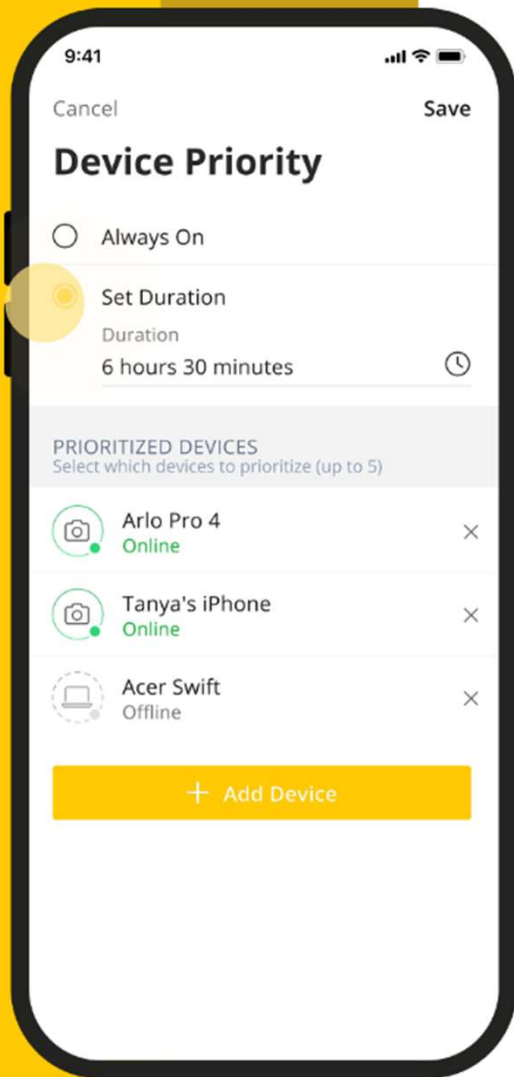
9:41

Cancel

Save

Device Priority

Always On

Set Duration

Duration

6 hours 30 minutes

PRIORITIZED DEVICES
Select which devices to prioritize (up to 5)

Arlo Pro 4
Online

Tanya's iPhone
Online

Acer Swift
Offline

+ Add Device